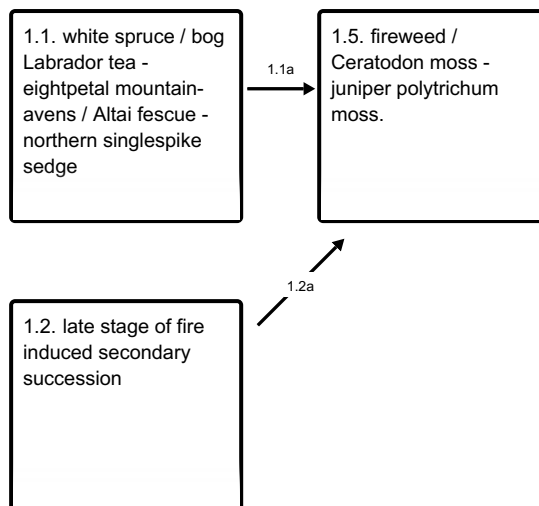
1.1. white spruce / bog Labrador tea - eightpetal mountain-avens / Altai fescue - northern singlespike sedge

1.1a

1.5. fireweed / Ceratodon moss - juniper polytrichum moss.

1.2a

1.2. late stage of fire induced secondary succession